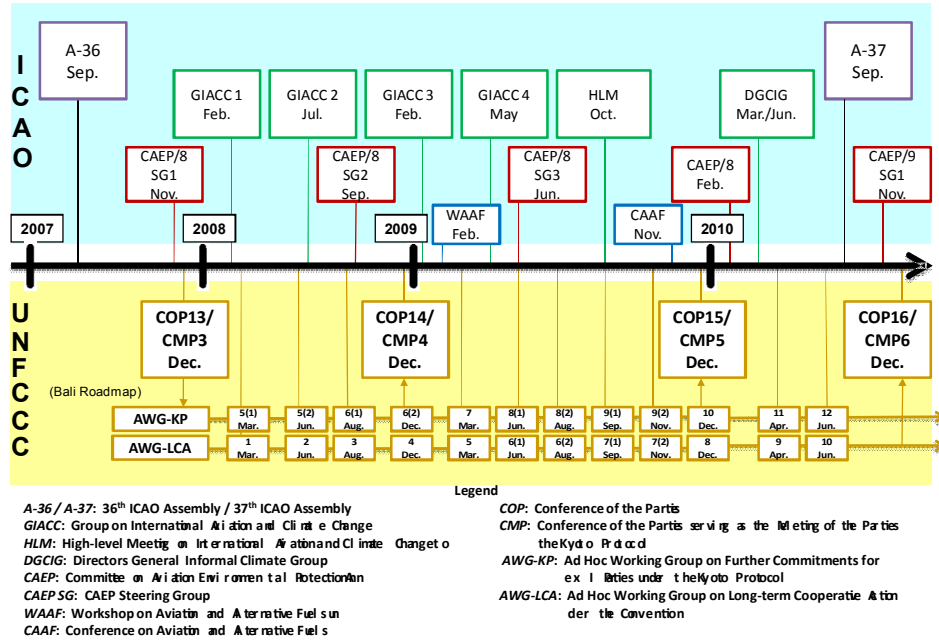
ICAO

A-36 Sep.

GIACC 1 Feb.

GIACC 2 Jul.

GIACC 3 Feb.

GIACC 4 May

HLM Oct.

DGCIG Mar./Jun.

A-37 Sep.

CAEP/8 SG1 Nov.

CAEP/8 SG2 Sep.

CAEP/8 SG3 Jun.

CAEP/8 Feb.

CAEP/9 SG1 Nov.

2007

2008

2009

WAAF Feb.

CAAF Nov.

2010

UNFCCC

COP13/ CMP3 Dec.

COP14/ CMP4 Dec.

COP15/ CMP5 Dec.

COP16/ CMP6 Dec.

(Bali Roadmap)

AWG-KP

| 5(1) Mar. | 5(2) Jun. | 6(1) Aug. | 6(2) Dec. | 7 Mar. | 8(1) Jun. | 8(2) Aug. | 9(1) Sep. | 9(2) Nov. | 10 Dec. | 11 Apr. | 12 Jun. |
|---|---|---|---|---|---|---|---|---|---|---|---|

AWG-LCA

| 1 Mar. | 2 Jun. | 3 Aug. | 4 Dec. | 5 Mar. | 6(1) Jun. | 6(2) Aug. | 7(1) Sep. | 7(2) Nov. | 8 Dec. | 9 Apr. | 10 Jun. |
|---|---|---|---|---|---|---|---|---|---|---|---|

Legend

A-36 / A-37: 36th ICAO Assembly / 37th ICAO Assembly
GIACC: Group on International Aviation and Climate Change
HLM: High-level Meeting on International Aviation and Climate Change to
DGCIG: Directors General Informal Climate Group
CAEP: Committee on Aviation Environmental Protection
CAEP SG: CAEP Steering Group
WAAF: Workshop on Aviation and Alternative Fuels
CAAF: Conference on Aviation and Alternative Fuels

COP: Conference of the Parties
CMP: Conference of the Parties serving as the Meeting of the Parties the Kyoto Protocol
AWG-KP: Ad Hoc Working Group on Further Commitments for ex I Parties under the Kyoto Protocol
AWG-LCA: Ad Hoc Working Group on Long-term Cooperative Action der the Convention